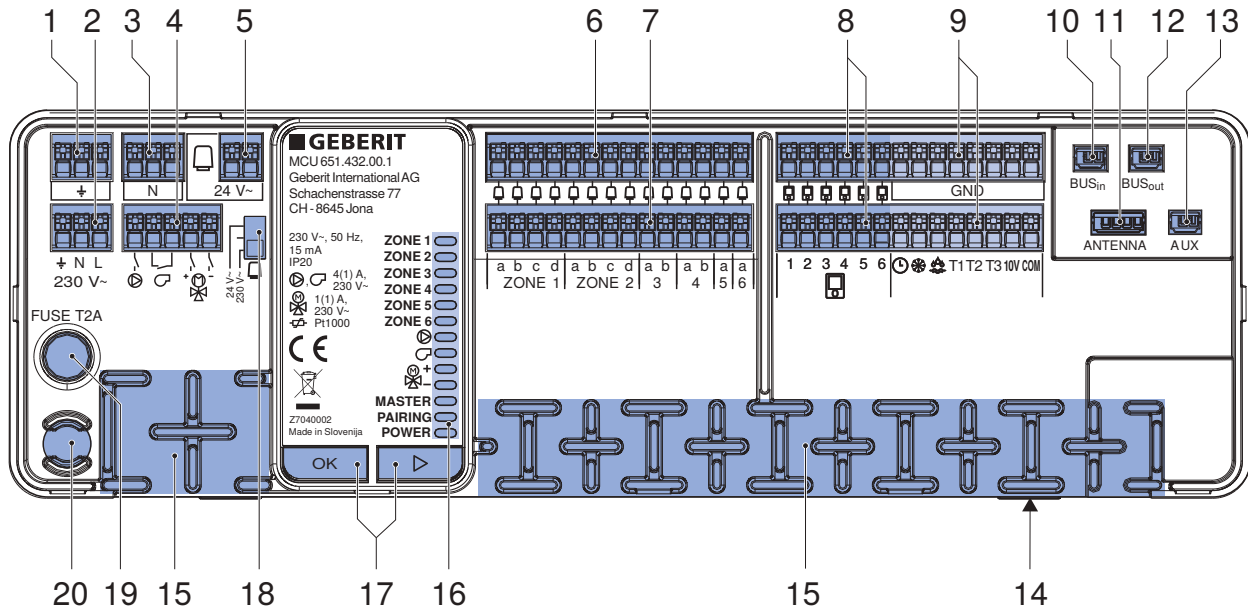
1 2 3 4 5 6 7 8 9 10 11 12 13

N

24 V~

+ N L
230 V~

GEBERIT
MCU 651.432.00.1
Geberit International AG
Schachenstrasse 77
CH - 8645 Jona

230 V~, 50 Hz,
15 mA
IP20

4(1) A,
230 V~

1(1) A,
230 V~
Pt1000

CE

Z7040002
Made in Slovenija

ZONE 1
ZONE 2
ZONE 3
ZONE 4
ZONE 5
ZONE 6
+
–
MASTER
PAIRING
POWER

OK

24 V~
230 V~

a b c d a b c d a b a b a a
ZONE 1 ZONE 2 3 4 5 6

GND

1 2 3 4 5 6 T1 T2 T3 10V COM

BUS$_{in}$ BUS$_{out}$
ANTENNA AUX

FUSE T2A

20 19 15 18 17 16 15 14